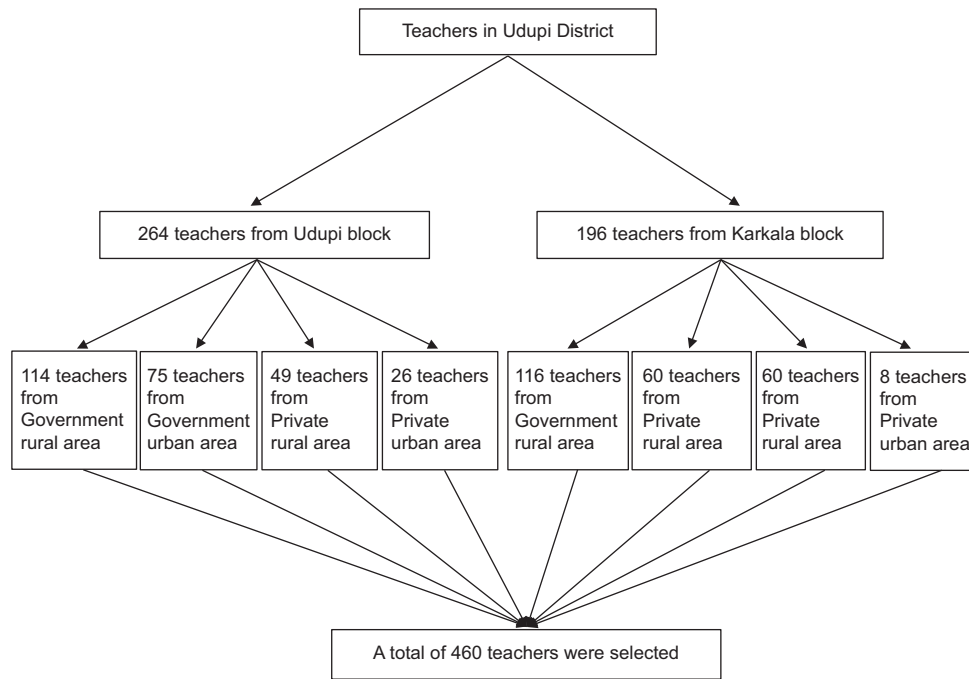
Teachers in Udupi District

264 teachers from Udupi block

196 teachers from Karkala block

114 teachers from Government rural area

75 teachers from Government urban area

49 teachers from Private rural area

26 teachers from Private urban area

116 teachers from Government rural area

60 teachers from Private rural area

60 teachers from Private rural area

8 teachers from Private urban area

A total of 460 teachers were selected